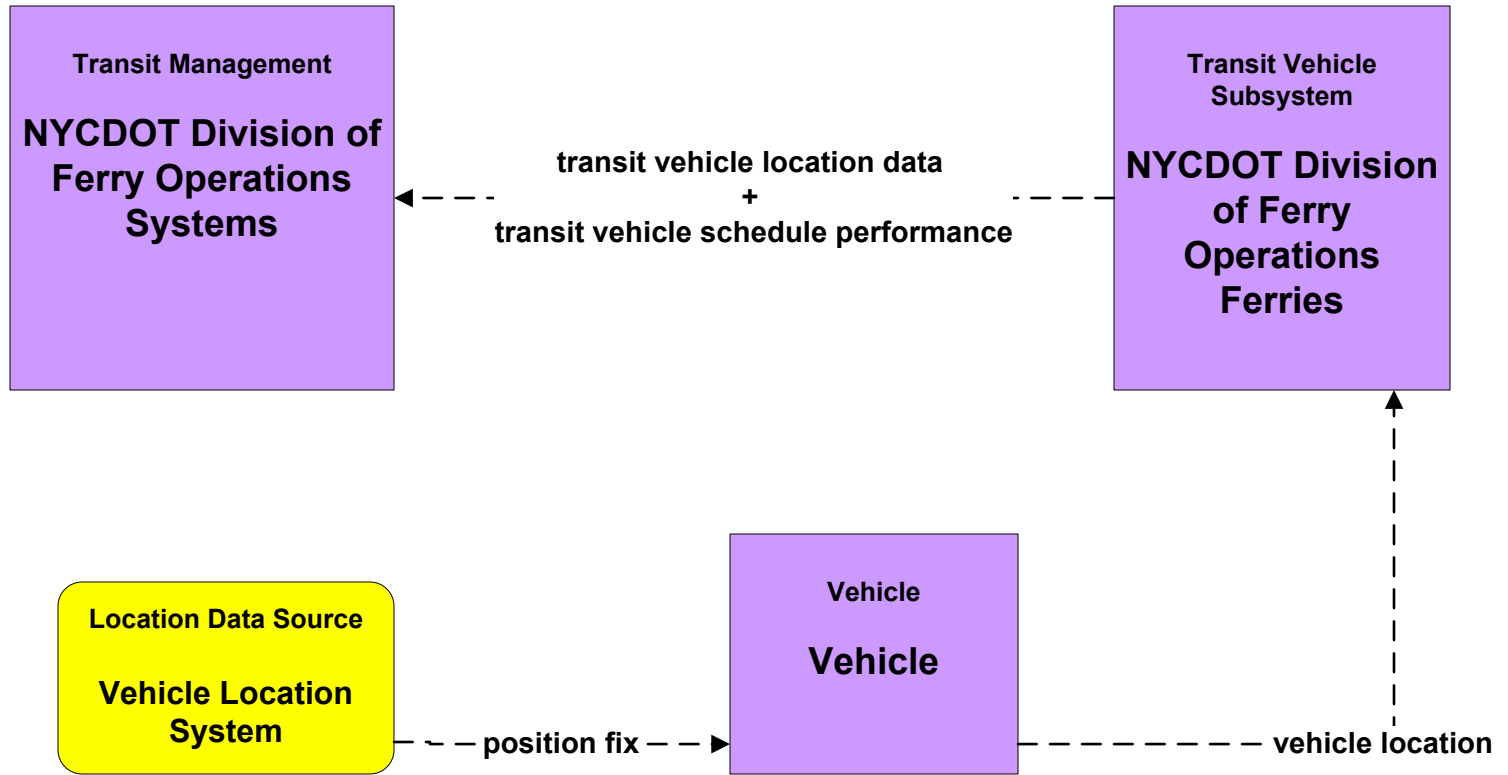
Transit Management

NYCDOT Division of Ferry Operations Systems

transit vehicle location data
+
transit vehicle schedule performance

Transit Vehicle Subsystem

NYCDOT Division of Ferry Operations Ferries

Location Data Source

Vehicle Location System

position fix

Vehicle

Vehicle

vehicle location